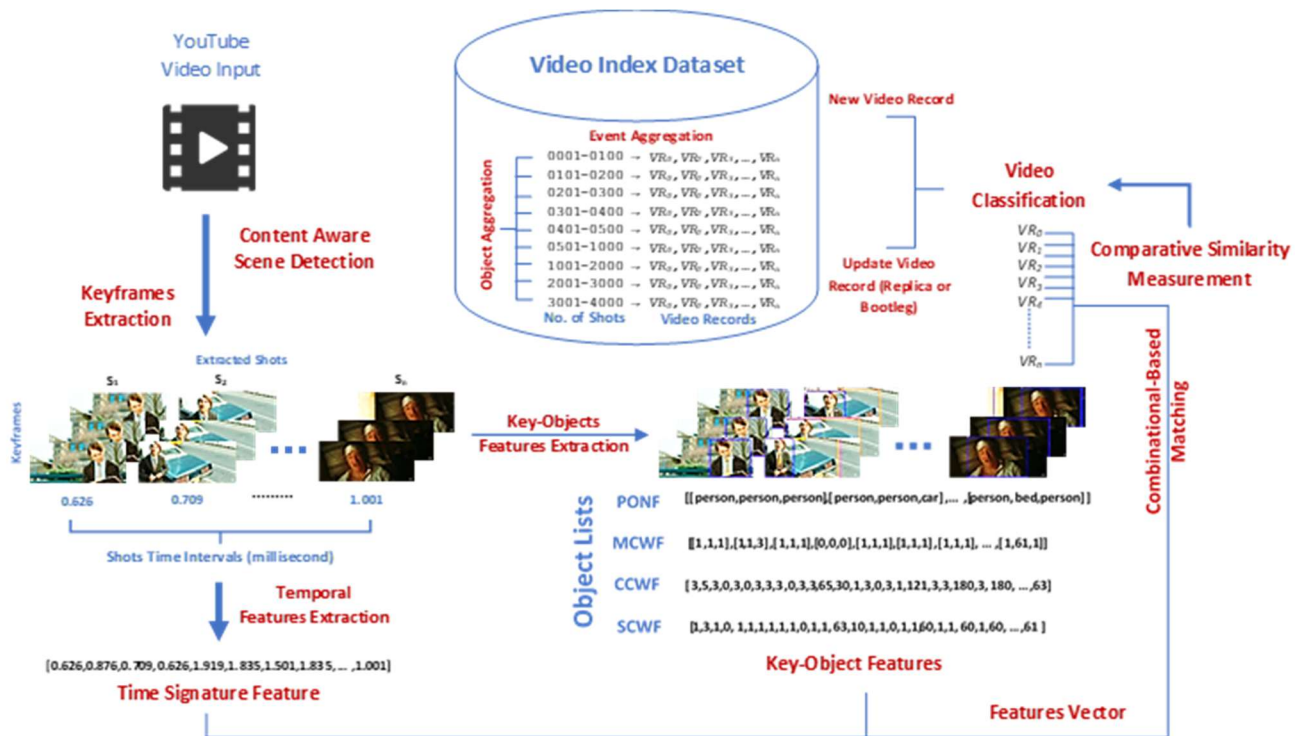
YouTube Video Input

Video Index Dataset

Event Aggregation

Object Aggregation

0001-0100 → $VR_a, VR_b, VR_1, \ldots, VR_n$
0101-0200 → $VR_a, VR_b, VR_1, \ldots, VR_n$
0201-0300 → $VR_a, VR_b, VR_1, \ldots, VR_n$
0301-0400 → $VR_a, VR_b, VR_1, \ldots, VR_n$
0401-0500 → $VR_a, VR_b, VR_1, \ldots, VR_n$
0501-1000 → $VR_a, VR_b, VR_1, \ldots, VR_n$
1001-2000 → $VR_a, VR_b, VR_1, \ldots, VR_n$
2001-3000 → $VR_a, VR_b, VR_1, \ldots, VR_n$
3001-4000 → $VR_a, VR_b, VR_1, \ldots, VR_n$

No. of Shots

Video Records

New Video Record

Update Video Record (Replica or Bootleg)

Video Classification

Comparative Similarity Measurement

$VR_0$
$VR_1$
$VR_2$
$VR_3$
$VR_4$
$VR_n$

Content Aware Scene Detection

Keyframes Extraction

Extracted Shots

$S_1$ $S_2$ $S_n$

Keyframes

0.626 0.709 ........... 1.001

Shots Time Intervals (millisecond)

Key-Objects Features Extraction

Combinational-Based Matching

Object Lists

PONF [[person,person,person],[person,person,car], ... ,[person, bed,person]]

MCWF [[1,1,1],[1,1,3],[1,1,1],[0,0,0],[1,1,1],[1,1,1],[1,1,1], ... ,[1,61,1]]

CCWF [3,5,3,0,3,0,3,3,3,0,3,3,65,30,1,3,0,3,1,121,3,3,180,3, 180, ... ,63]

SCWF [1,3,1,0, 1,1,1,1,1,1,1,0,1,1, 63,10,1,1,0,1,1,60,1,1, 60,1,60, ... ,61 ]

Temporal Features Extraction

[0.626,0.876,0.709,0.626,1.919,1.835,1.501,1.835, ... ,1.001]

Time Signature Feature

Key-Object Features

Features Vector